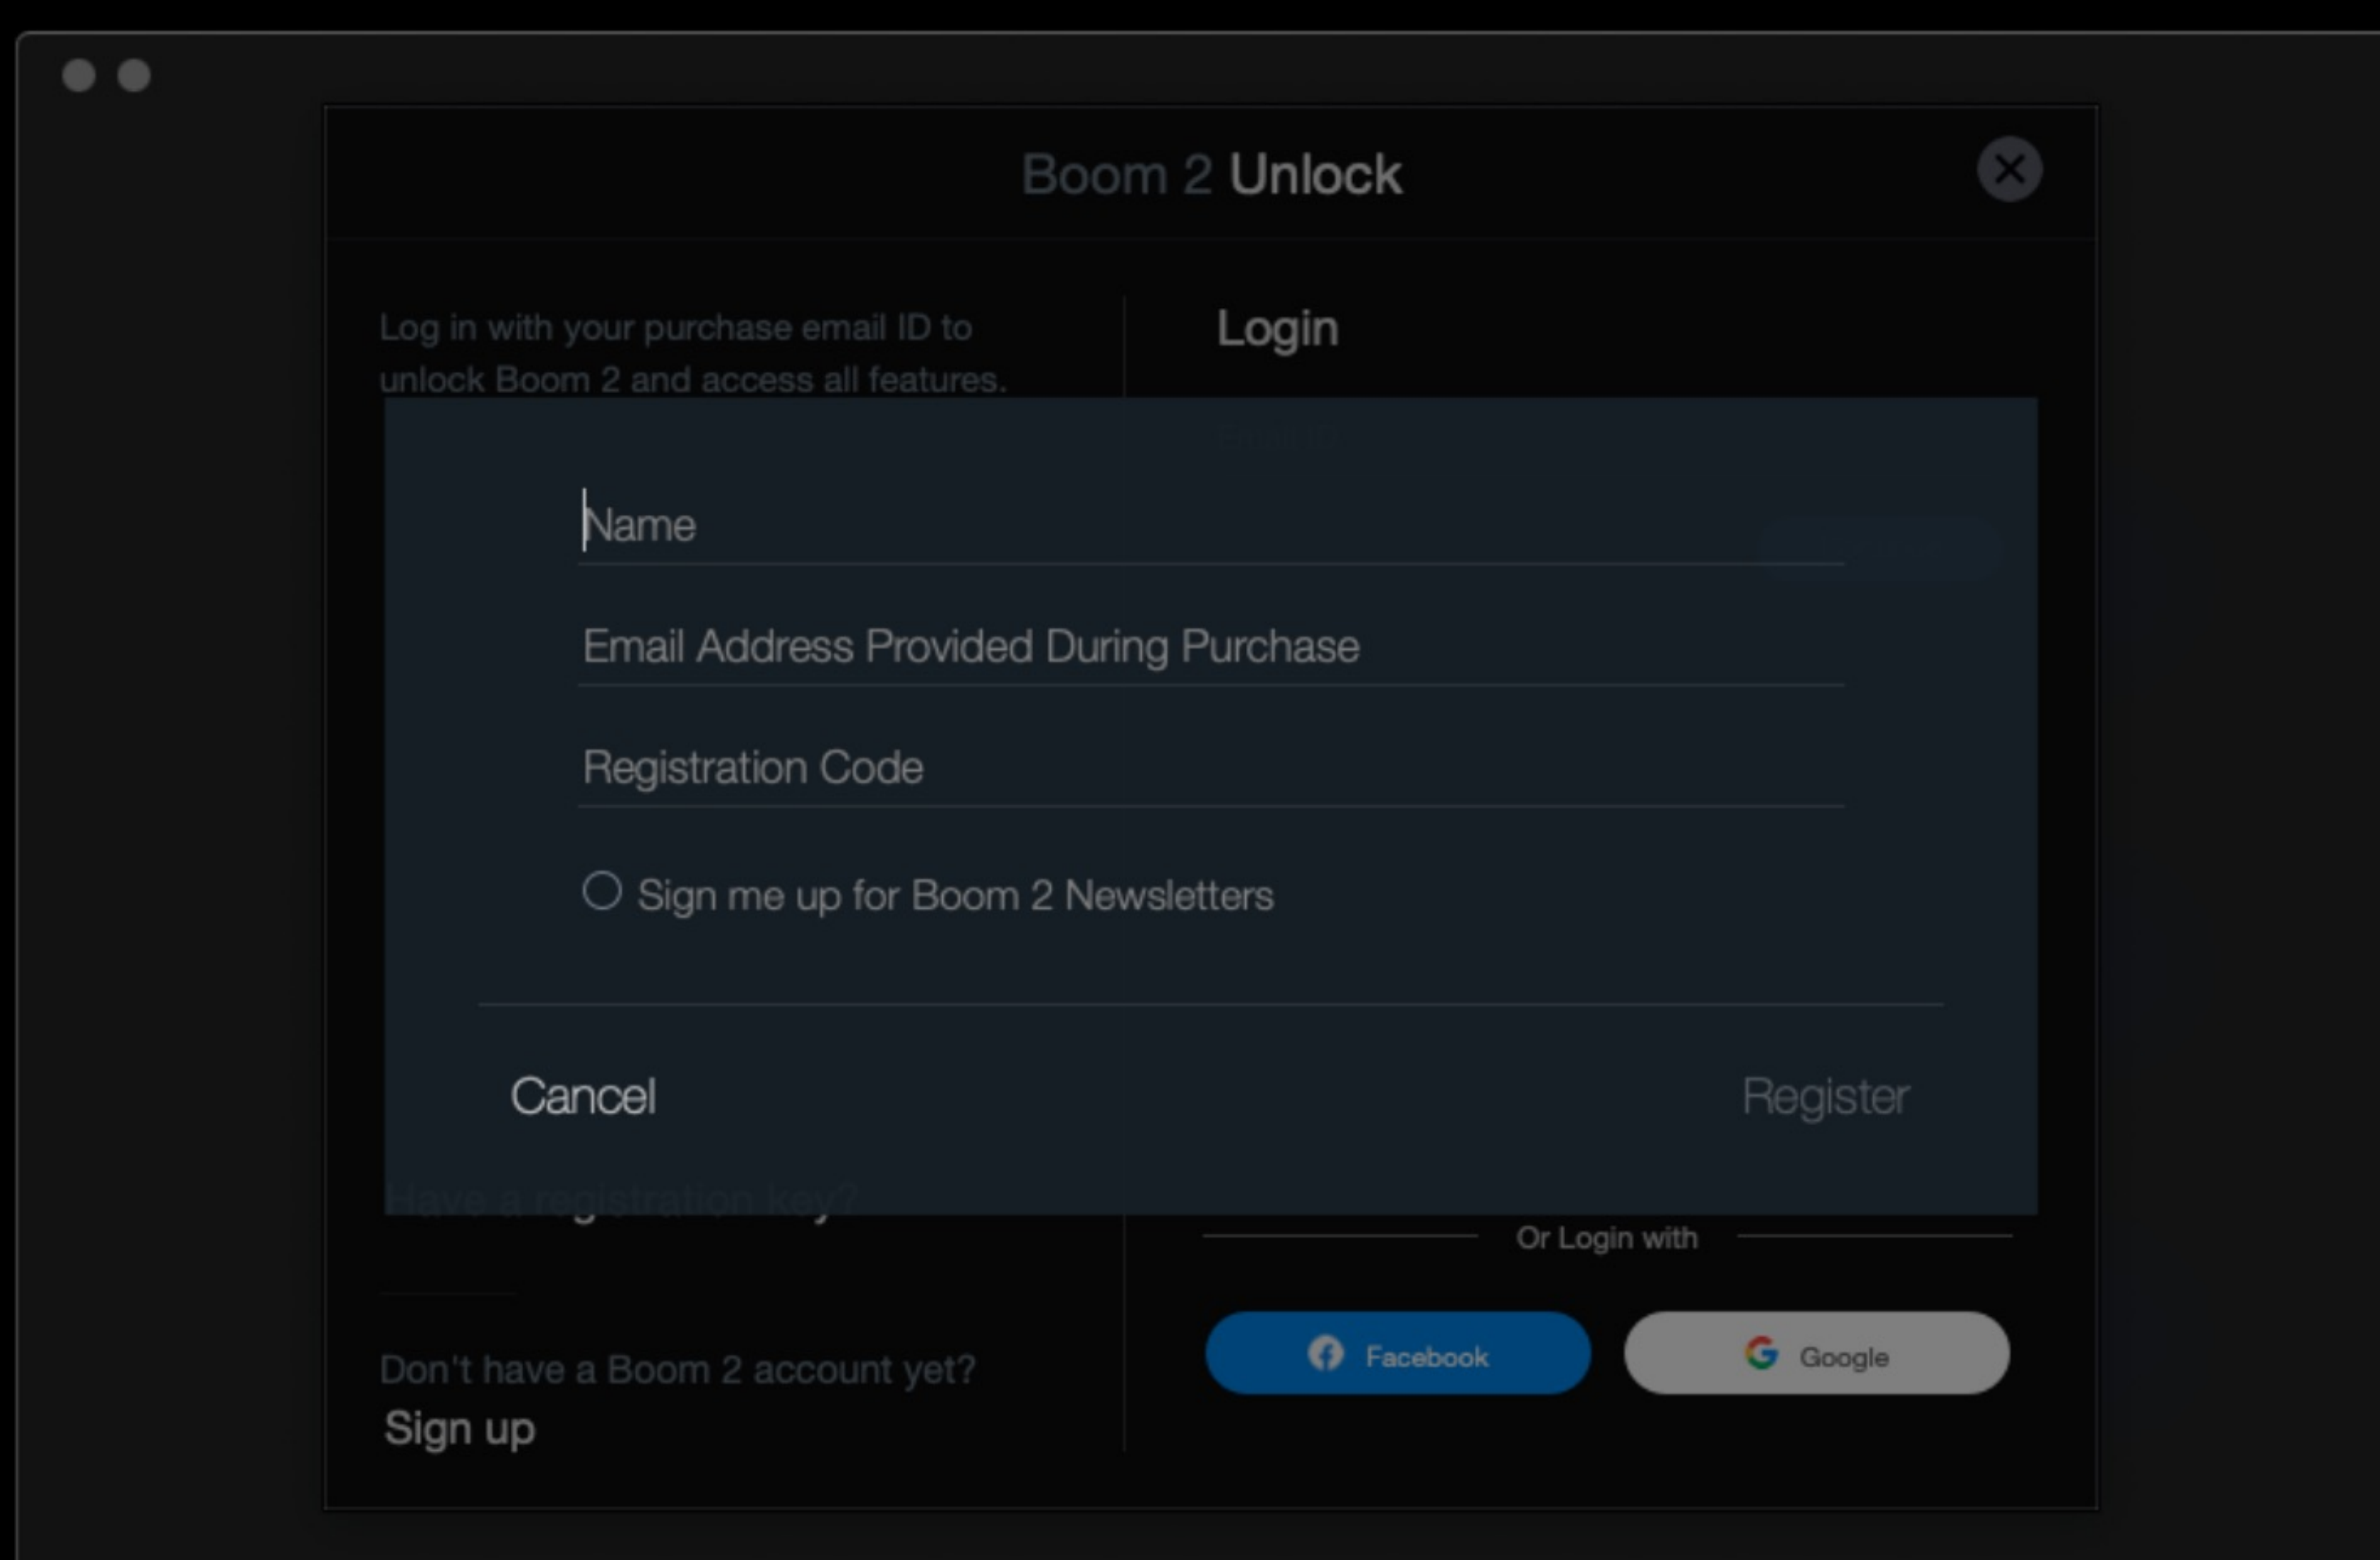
Boom 2 Unlock

Log in with your purchase email ID to unlock Boom 2 and access all features.

Login

Email ID

Name

Email Address Provided During Purchase

Registration Code

Sign me up for Boom 2 Newsletters

Cancel

Register

Have a registration key?

Or Login with

Facebook

Google

Don't have a Boom 2 account yet?

Sign up